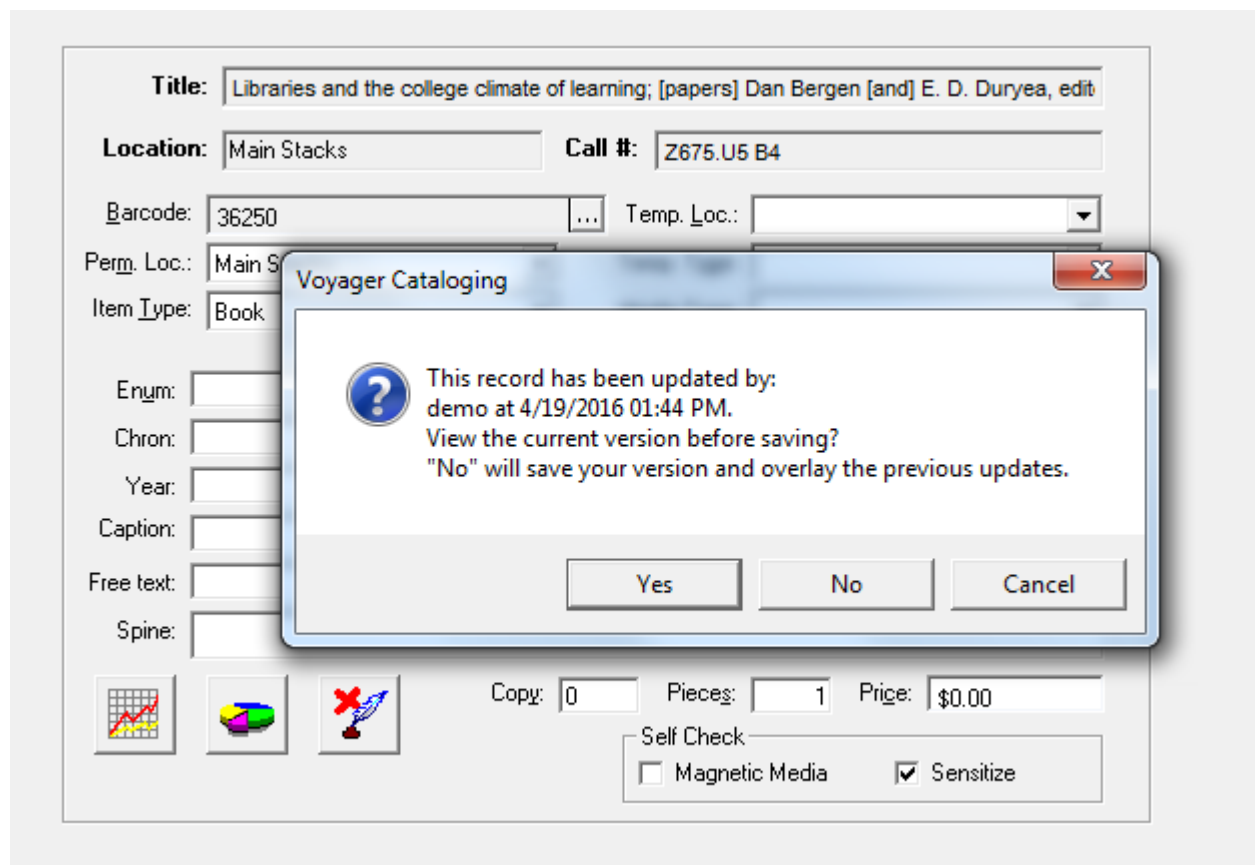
Title: Libraries and the college climate of learning; [papers] Dan Bergen [and] E. D. Duryea, edit

Location: Main Stacks

Call #: Z675.U5 B4

Barcode: 36250

Temp. Loc.:

Perm. Loc.: Main S

Item Type: Book

Enum:

Chron:

Year:

Caption:

Free text:

Spine:

Voyager Cataloging

This record has been updated by:
demo at 4/19/2016 01:44 PM.
View the current version before saving?
"No" will save your version and overlay the previous updates.

Yes

No

Cancel

Copy: 0

Pieces: 1

Price: $0.00

Self Check

Magnetic Media

Sensitize